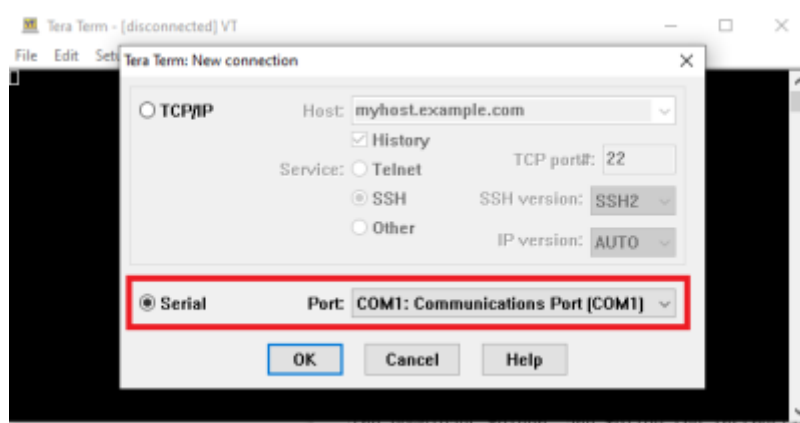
Tera Term - [disconnected] VT

File Edit Setu

Tera Term: New connection

TCP/IP

Host: myhost.example.com

History

Service: Telnet

TCP port#: 22

SSH

SSH version: SSH2

Other

IP version: AUTO

Serial

Port: COM1: Communications Port (COM1)

OK

Cancel

Help